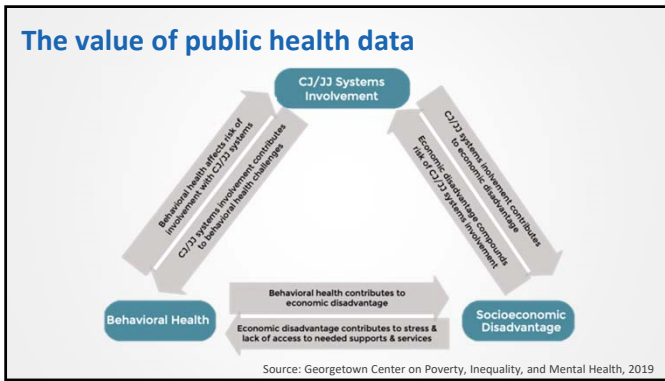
The value of public health data

CJ/JJ Systems Involvement

Behavioral health affects risk of involvement with CJ/JJ systems

CJ/JJ systems involvement contributes to behavioral health challenges

CJ/JJ systems involvement contributes to economic disadvantage

Economic disadvantage compounds risk of CJ/JJ systems involvement

Behavioral Health

Behavioral health contributes to economic disadvantage

Economic disadvantage contributes to stress & lack of access to needed supports & services

Socioeconomic Disadvantage

Source: Georgetown Center on Poverty, Inequality, and Mental Health, 2019